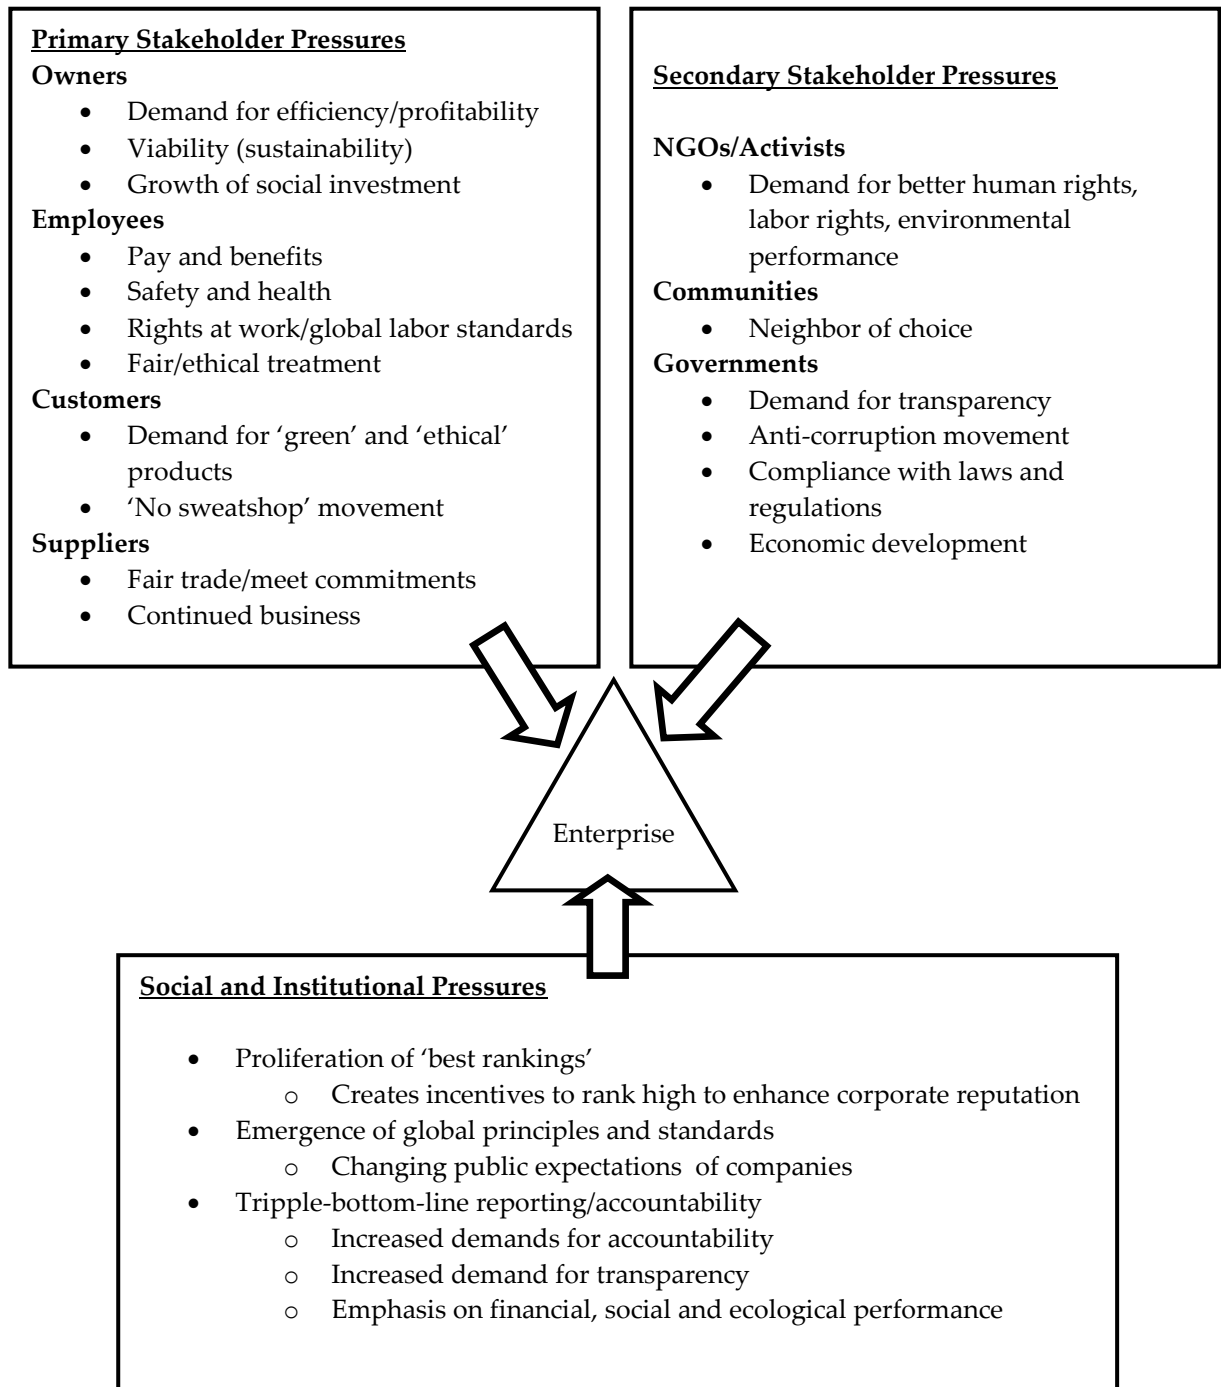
Primary Stakeholder Pressures
Owners
- Demand for efficiency/profitability
- Viability (sustainability)
- Growth of social investment
Employees
- Pay and benefits
- Safety and health
- Rights at work/global labor standards
- Fair/ethical treatment
Customers
- Demand for 'green' and 'ethical' products
- 'No sweatshop' movement
Suppliers
- Fair trade/meet commitments
- Continued business

Secondary Stakeholder Pressures

NGOs/Activists
- Demand for better human rights, labor rights, environmental performance
Communities
- Neighbor of choice
Governments
- Demand for transparency
- Anti-corruption movement
- Compliance with laws and regulations
- Economic development

Enterprise

Social and Institutional Pressures

- Proliferation of 'best rankings'
  o Creates incentives to rank high to enhance corporate reputation
- Emergence of global principles and standards
  o Changing public expectations of companies
- Tripple-bottom-line reporting/accountability
  o Increased demands for accountability
  o Increased demand for transparency
  o Emphasis on financial, social and ecological performance